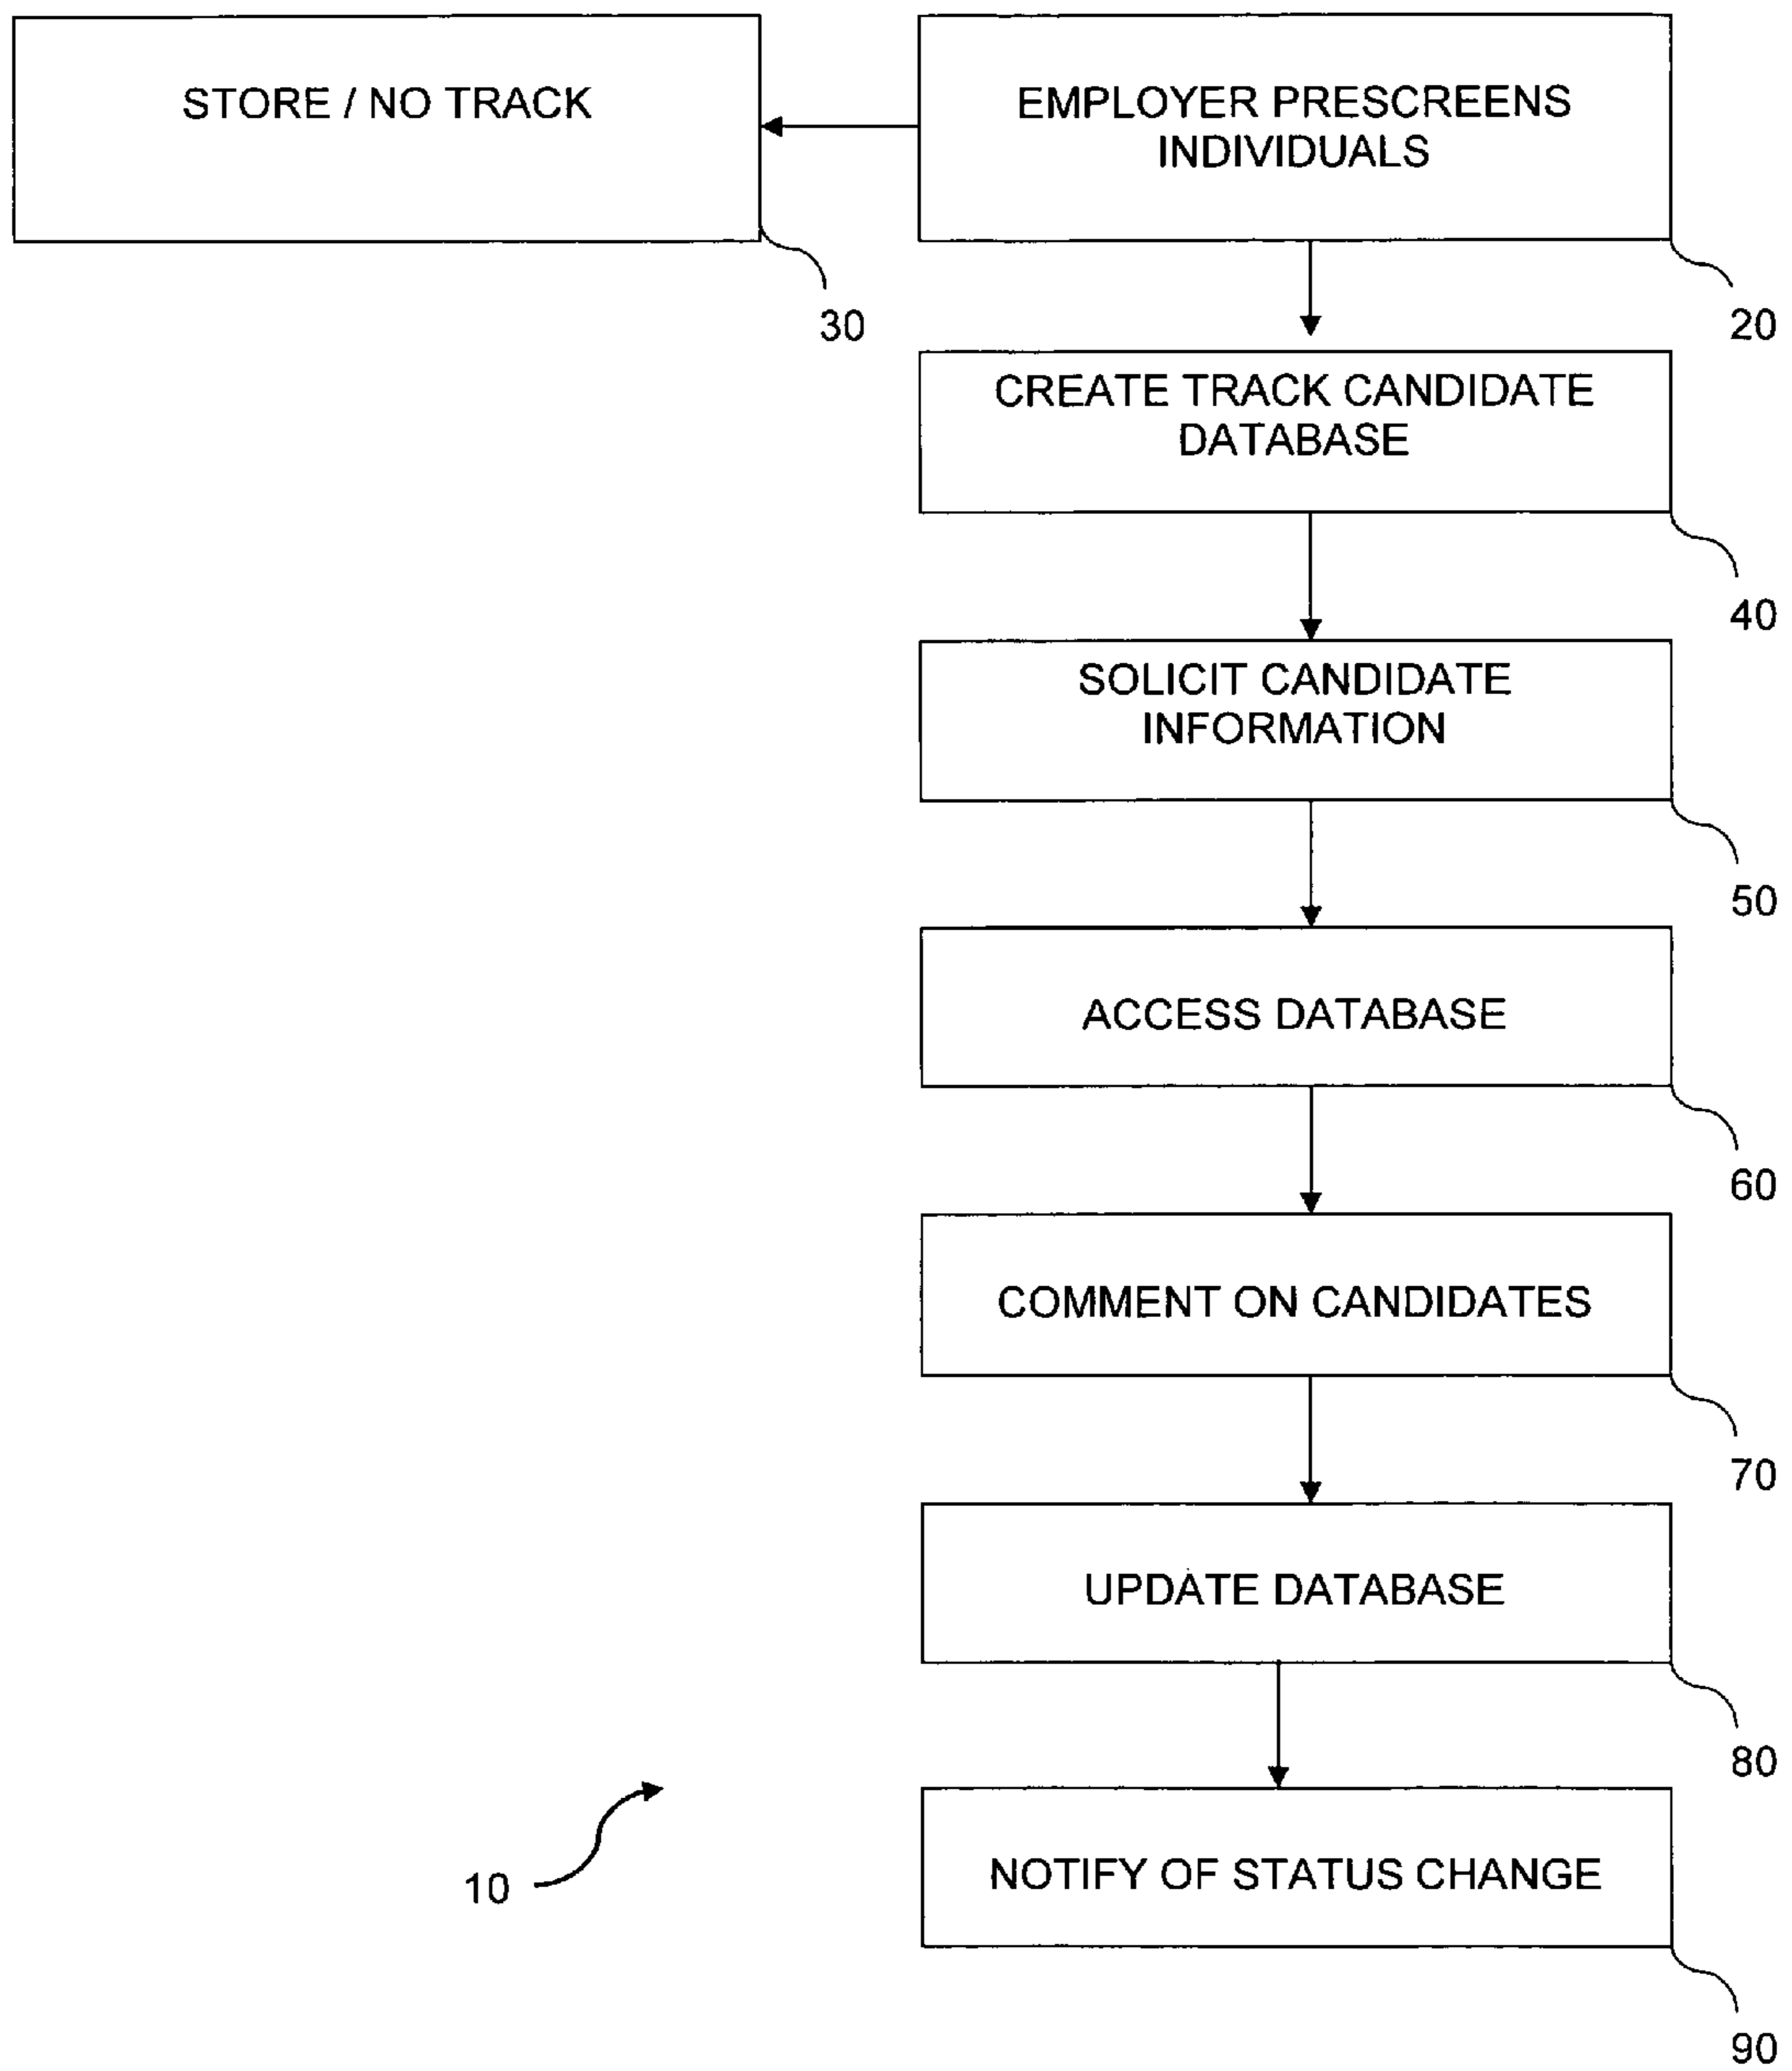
STORE / NO TRACK

EMPLOYER PRESCREENS INDIVIDUALS

30

20

CREATE TRACK CANDIDATE DATABASE

40

SOLICIT CANDIDATE INFORMATION

50

ACCESS DATABASE

60

COMMENT ON CANDIDATES

70

UPDATE DATABASE

80

10

NOTIFY OF STATUS CHANGE

90